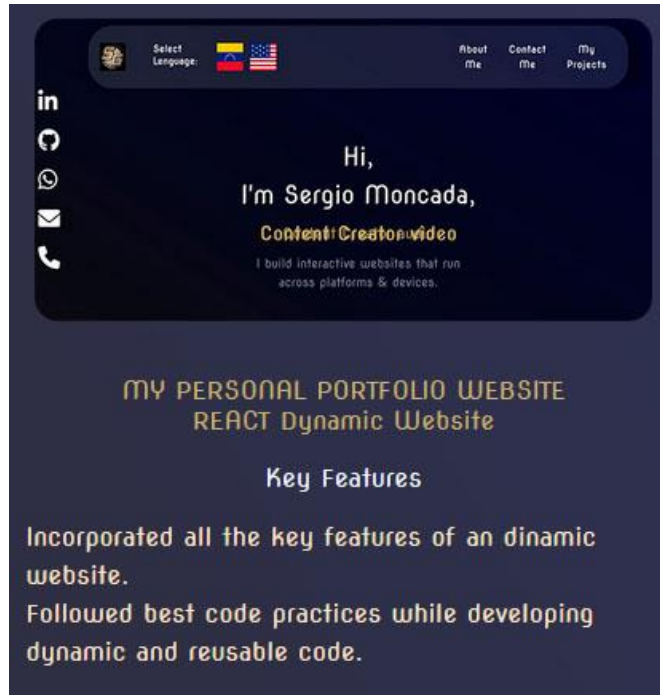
Select Lenguage:

About Me

Contact Me

My Projects

Hi,
I'm Sergio Moncada,

Content Creator video

I build interactive websites that run across platforms & devices.

MY PERSONAL PORTFOLIO WEBSITE
REACT Dynamic Website

Key Features

Incorporated all the key features of an dinamic website.
Followed best code practices while developing dynamic and reusable code.